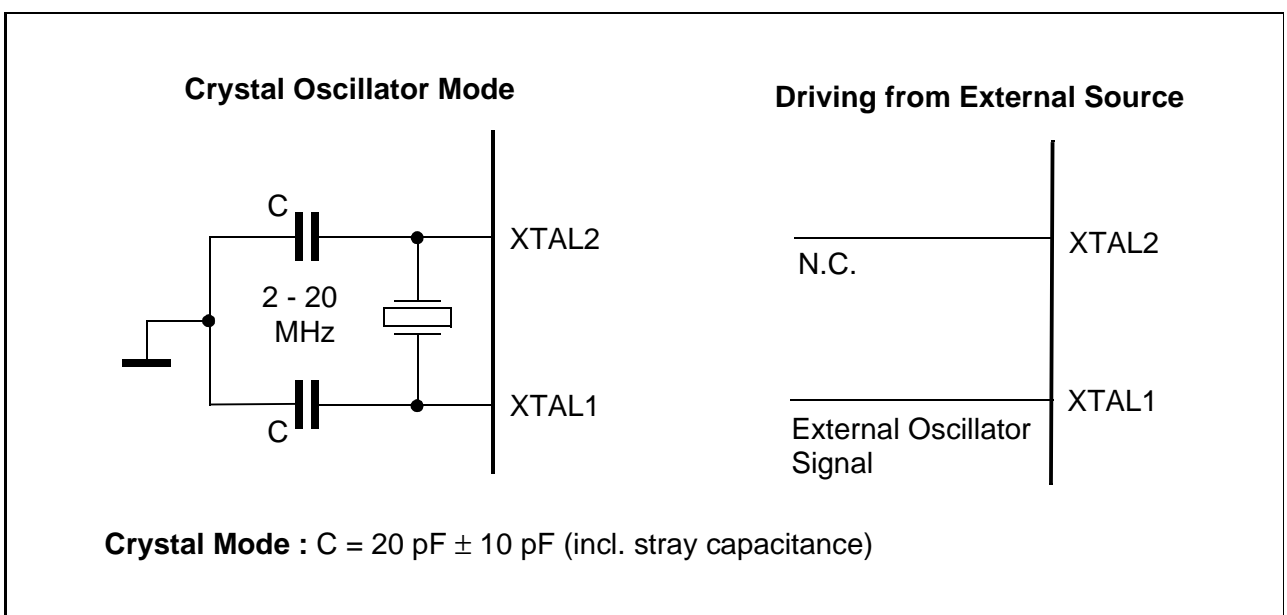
**Crystal Oscillator Mode**

C

2 - 20 MHz

C

XTAL2

XTAL1

**Driving from External Source**

N.C.

XTAL2

External Oscillator Signal

XTAL1

**Crystal Mode :** C = 20 pF $\pm$ 10 pF (incl. stray capacitance)